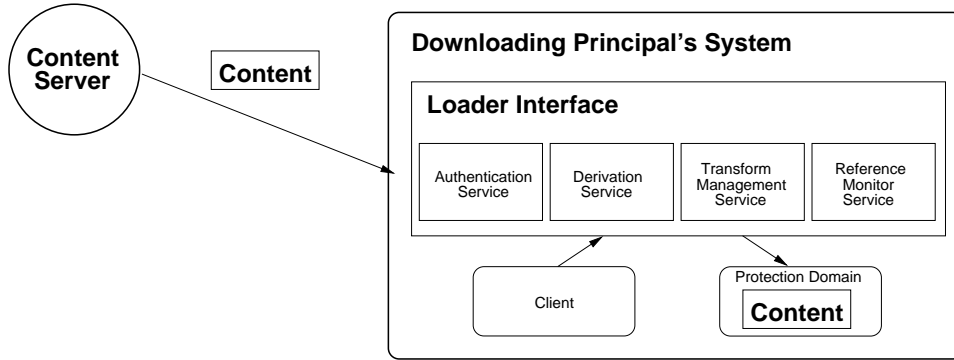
Content Server

Content

Downloading Principal's System

Loader Interface

Authentication Service

Derivation Service

Transform Management Service

Reference Monitor Service

Client

Protection Domain

Content